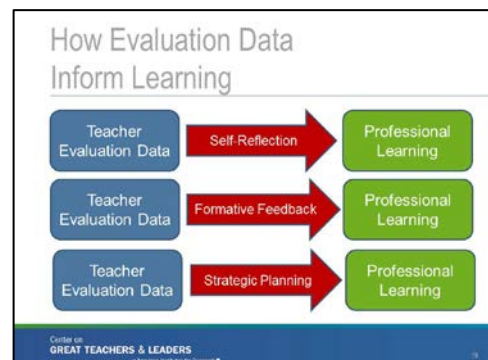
How Evaluation Data Inform Learning

Teacher Evaluation Data

Self-Reflection

Professional Learning

Teacher Evaluation Data

Formative Feedback

Professional Learning

Teacher Evaluation Data

Strategic Planning

Professional Learning

Center on
GREAT TEACHERS & LEADERS
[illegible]